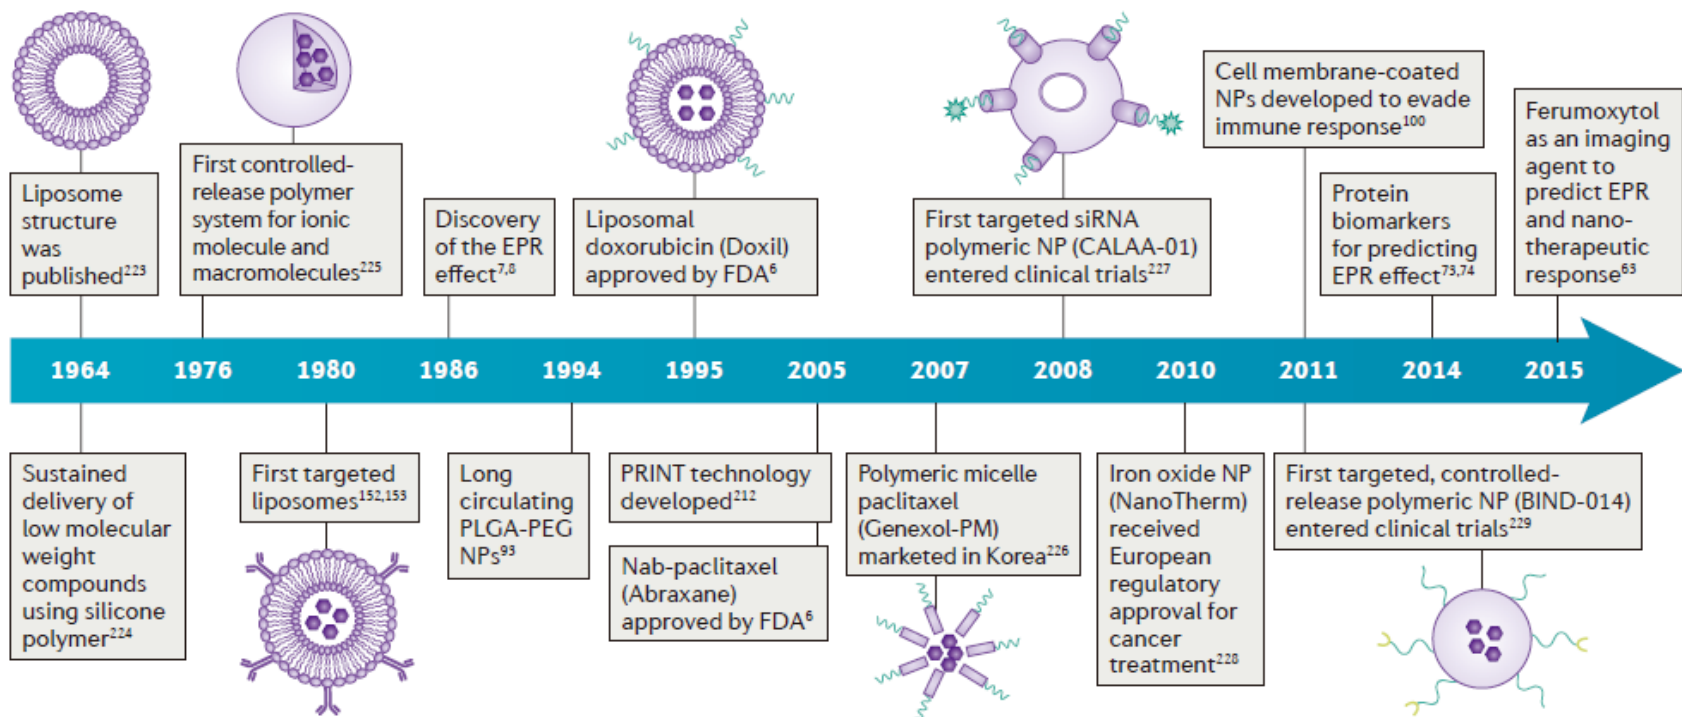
Liposome structure was published$^{223}$

First controlled-release polymer system for ionic molecule and macromolecules$^{225}$

Discovery of the EPR effect$^{7,8}$

Liposomal doxorubicin (Doxil) approved by FDA$^{6}$

First targeted siRNA polymeric NP (CALAA-01) entered clinical trials$^{227}$

Cell membrane-coated NPs developed to evade immune response$^{100}$

Protein biomarkers for predicting EPR effect$^{73,74}$

Ferumoxytol as an imaging agent to predict EPR and nano-therapeutic response$^{63}$

1964 1976 1980 1986 1994 1995 2005 2007 2008 2010 2011 2014 2015

Sustained delivery of low molecular weight compounds using silicone polymer$^{224}$

First targeted liposomes$^{152,153}$

Long circulating PLGA-PEG NPs$^{93}$

PRINT technology developed$^{212}$

Nab-paclitaxel (Abraxane) approved by FDA$^{6}$

Polymeric micelle paclitaxel (Genexol-PM) marketed in Korea$^{226}$

Iron oxide NP (NanoTherm) received European regulatory approval for cancer treatment$^{228}$

First targeted, controlled-release polymeric NP (BIND-014) entered clinical trials$^{229}$